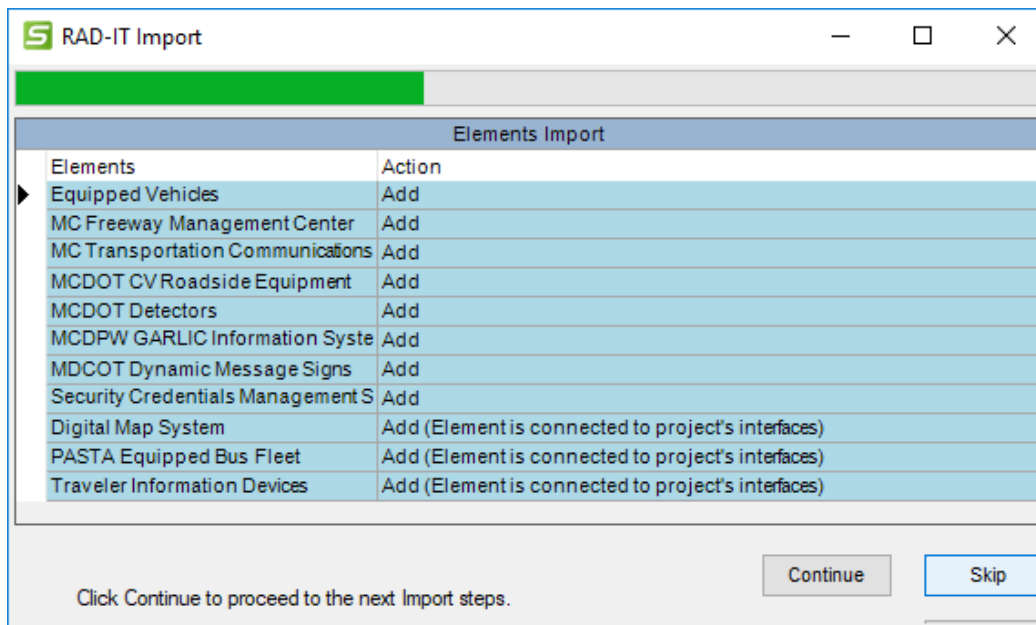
RAD-IT Import

Elements Import

| Elements | Action |
|---|---|
| Equipped Vehicles | Add |
| MC Freeway Management Center | Add |
| MC Transportation Communications | Add |
| MCDOT CV Roadside Equipment | Add |
| MCDOT Detectors | Add |
| MCDPW GARLIC Information Syste | Add |
| MDCOT Dynamic Message Signs | Add |
| Security Credentials Management S | Add |
| Digital Map System | Add (Element is connected to project's interfaces) |
| PASTA Equipped Bus Fleet | Add (Element is connected to project's interfaces) |
| Traveler Information Devices | Add (Element is connected to project's interfaces) |

Continue

Skip

Click Continue to proceed to the next Import steps.